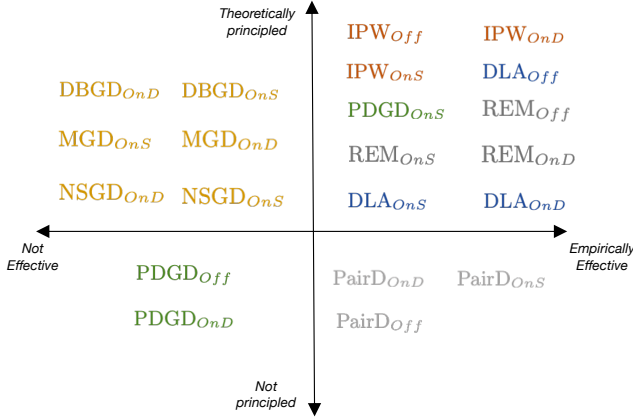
Theoretically principled

$\text{IPW}_{Off}$ $\text{IPW}_{OnD}$

$\text{IPW}_{OnS}$ $\text{DLA}_{Off}$

$\text{PDGD}_{OnS}$ $\text{REM}_{Off}$

$\text{REM}_{OnS}$ $\text{REM}_{OnD}$

$\text{DLA}_{OnS}$ $\text{DLA}_{OnD}$

$\text{DBGD}_{OnD}$ $\text{DBGD}_{OnS}$

$\text{MGD}_{OnS}$ $\text{MGD}_{OnD}$

$\text{NSGD}_{OnD}$ $\text{NSGD}_{OnS}$

Not Effective

Empirically Effective

$\text{PDGD}_{Off}$

$\text{PDGD}_{OnD}$

$\text{PairD}_{OnD}$ $\text{PairD}_{OnS}$

$\text{PairD}_{Off}$

Not principled